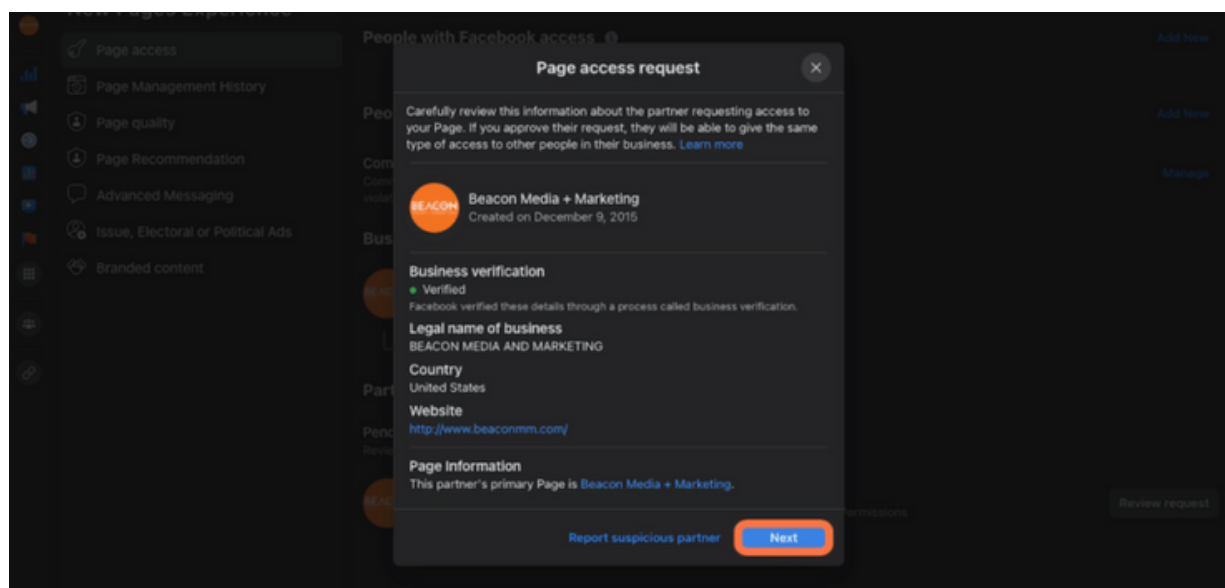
New Pages Experience

Page access

Page Management History

Page quality

Page Recommendation

Advanced Messaging

Issue, Electoral or Political Ads

Branded content

People with Facebook access

Add New

Peo

Add New

Com

Manage

Bus

Part

Penc

Permissions

Review request

Page access request

Carefully review this information about the partner requesting access to your Page. If you approve their request, they will be able to give the same type of access to other people in their business. Learn more

BEACON

Beacon Media + Marketing
Created on December 9, 2015

Business verification
Verified
Facebook verified these details through a process called business verification.

Legal name of business
BEACON MEDIA AND MARKETING

Country
United States

Website
http://www.beaconmm.com/

Page Information
This partner's primary Page is Beacon Media + Marketing.

Report suspicious partner

Next